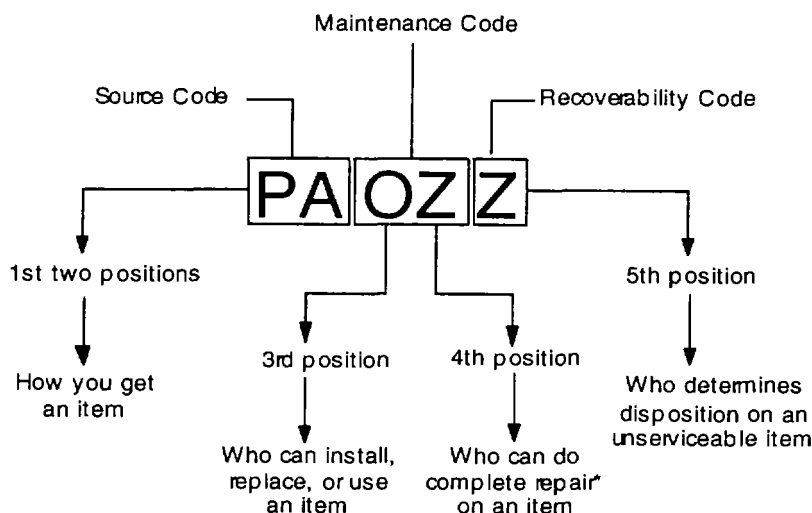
Maintenance Code

Source Code

Recoverability Code

PA OZ Z

1st two positions

How you get an item

3rd position

Who can install, replace, or use an item

4th position

Who can do complete repair* on an item

5th position

Who determines disposition on an unserviceable item